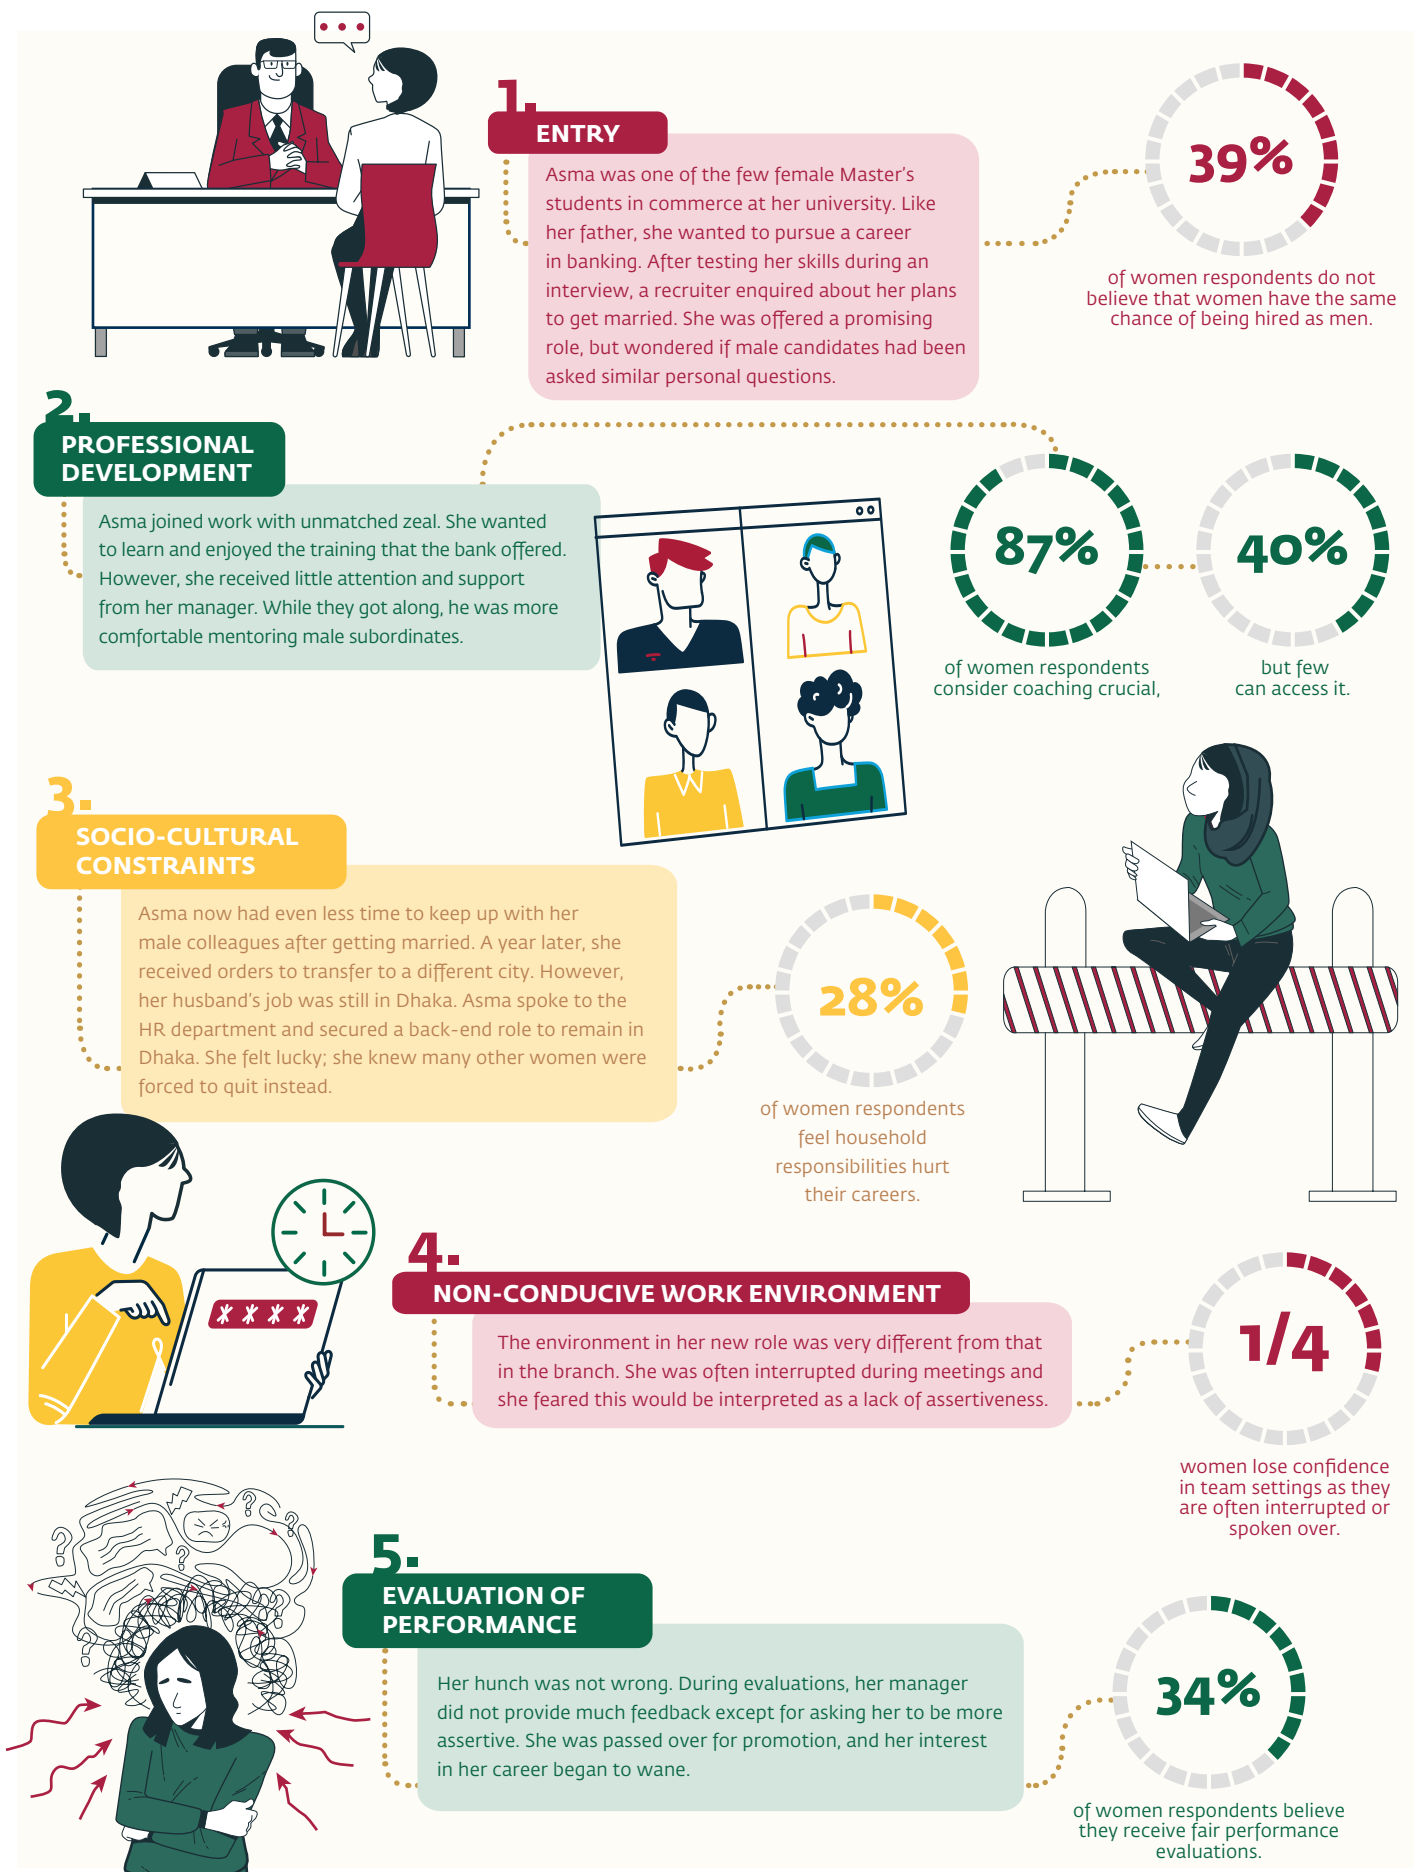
1.

ENTRY

Asma was one of the few female Master's students in commerce at her university. Like her father, she wanted to pursue a career in banking. After testing her skills during an interview, a recruiter enquired about her plans to get married. She was offered a promising role, but wondered if male candidates had been asked similar personal questions.

39%

of women respondents do not believe that women have the same chance of being hired as men.

2.

PROFESSIONAL DEVELOPMENT

Asma joined work with unmatched zeal. She wanted to learn and enjoyed the training that the bank offered. However, she received little attention and support from her manager. While they got along, he was more comfortable mentoring male subordinates.

87%

of women respondents consider coaching crucial,

40%

but few can access it.

3.

SOCIO-CULTURAL CONSTRAINTS

Asma now had even less time to keep up with her male colleagues after getting married. A year later, she received orders to transfer to a different city. However, her husband's job was still in Dhaka. Asma spoke to the HR department and secured a back-end role to remain in Dhaka. She felt lucky; she knew many other women were forced to quit instead.

28%

of women respondents feel household responsibilities hurt their careers.

4.

NON-CONDUCIVE WORK ENVIRONMENT

The environment in her new role was very different from that in the branch. She was often interrupted during meetings and she feared this would be interpreted as a lack of assertiveness.

****

1/4

women lose confidence in team settings as they are often interrupted or spoken over.

5.

EVALUATION OF PERFORMANCE

Her hunch was not wrong. During evaluations, her manager did not provide much feedback except for asking her to be more assertive. She was passed over for promotion, and her interest in her career began to wane.

34%

of women respondents believe they receive fair performance evaluations.